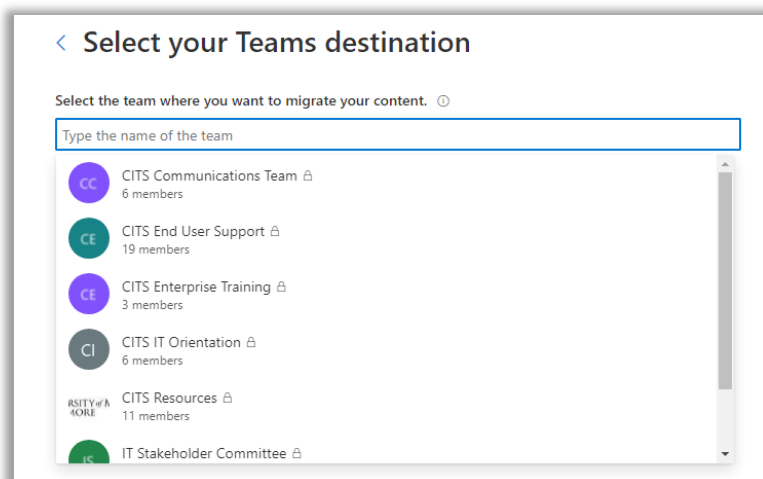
< Select your Teams destination

Select the team where you want to migrate your content. ⓘ

Type the name of the team

CC CITS Communications Team
6 members

CE CITS End User Support
19 members

CE CITS Enterprise Training
3 members

CI CITS IT Orientation
6 members

RSITY of M
4ORE CITS Resources
11 members

IS IT Stakeholder Committee